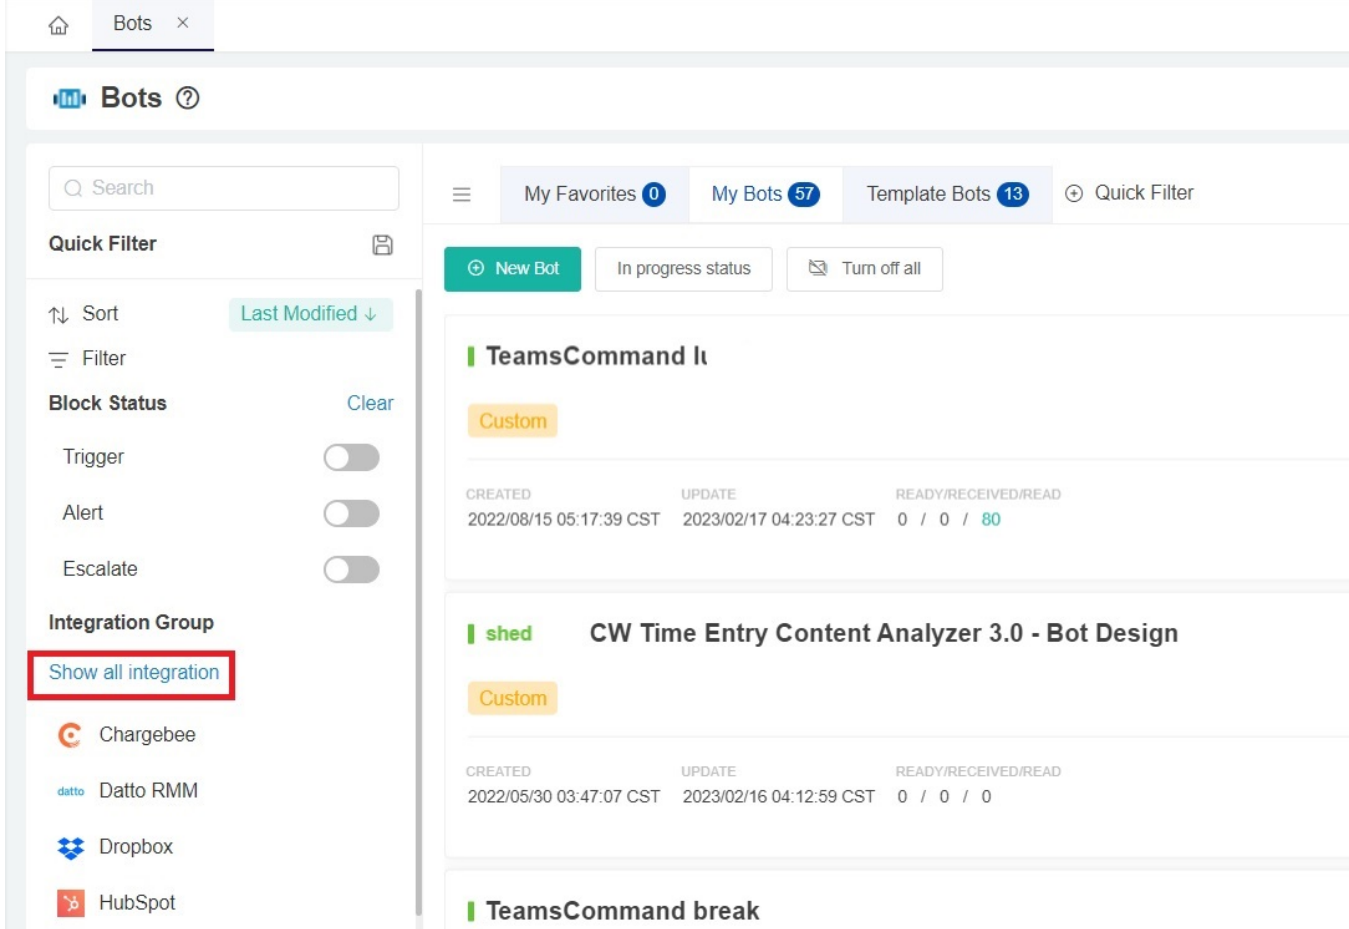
Bots ×

Bots ?

Search

Quick Filter

Sort Last Modified ↓

Filter

Block Status Clear

Trigger

Alert

Escalate

Integration Group

Show all integration

Chargebee

datto Datto RMM

Dropbox

HubSpot

My Favorites 0 My Bots 57 Template Bots 13 Quick Filter

New Bot In progress status Turn off all

TeamsCommand I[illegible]

Custom

CREATED 2022/08/15 05:17:39 CST UPDATE 2023/02/17 04:23:27 CST READY/RECEIVED/READ 0 / 0 / 80

shed CW Time Entry Content Analyzer 3.0 - Bot Design

Custom

CREATED 2022/05/30 03:47:07 CST UPDATE 2023/02/16 04:12:59 CST READY/RECEIVED/READ 0 / 0 / 0

TeamsCommand break